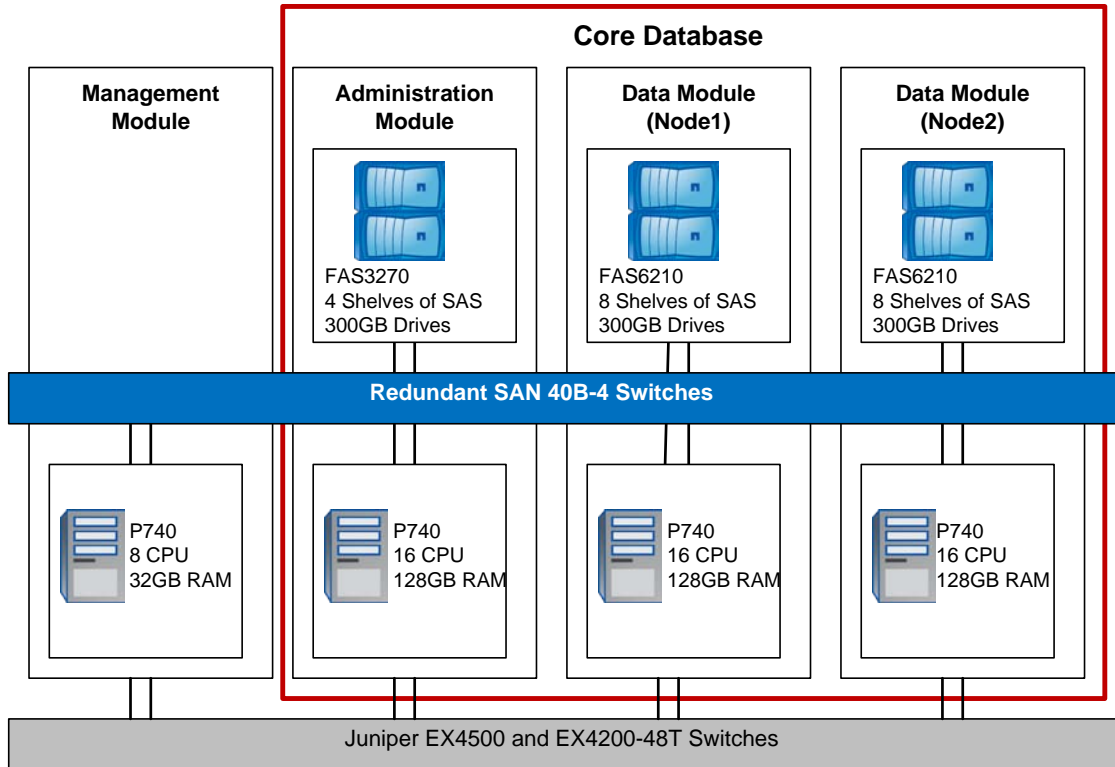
Core Database

Management Module

Administration Module

FAS3270
4 Shelves of SAS
300GB Drives

Data Module (Node1)

FAS6210
8 Shelves of SAS
300GB Drives

Data Module (Node2)

FAS6210
8 Shelves of SAS
300GB Drives

Redundant SAN 40B-4 Switches

P740
8 CPU
32GB RAM

P740
16 CPU
128GB RAM

P740
16 CPU
128GB RAM

P740
16 CPU
128GB RAM

Juniper EX4500 and EX4200-48T Switches